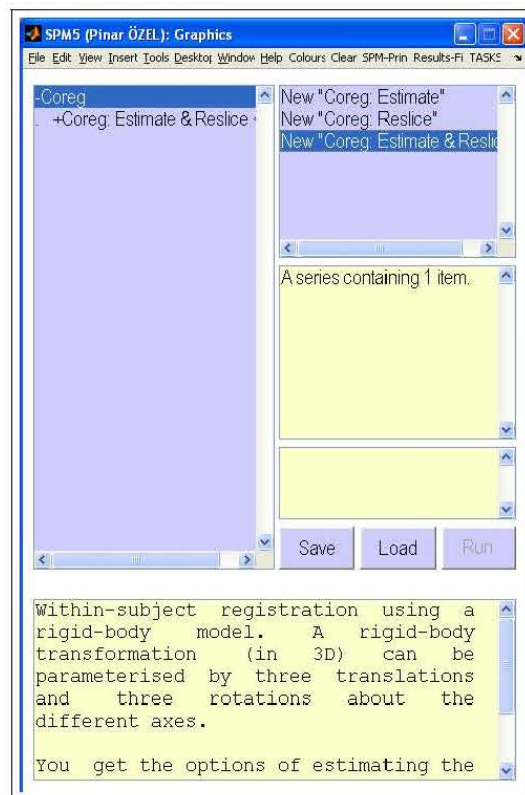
SPM5 (Pinar ÖZEL): Graphics

File Edit View Insert Tools Desktop Window Help Colours Clear SPM-Prin Results-Fi TASKS

-Coreg
. +Coreg: Estimate & Reslice

New "Coreg: Estimate"
New "Coreg: Reslice"
New "Coreg: Estimate & Reslic

A series containing 1 item.

Save Load Run

Within-subject registration using a rigid-body model. A rigid-body transformation (in 3D) can be parameterised by three translations and three rotations about the different axes.

You get the options of estimating the